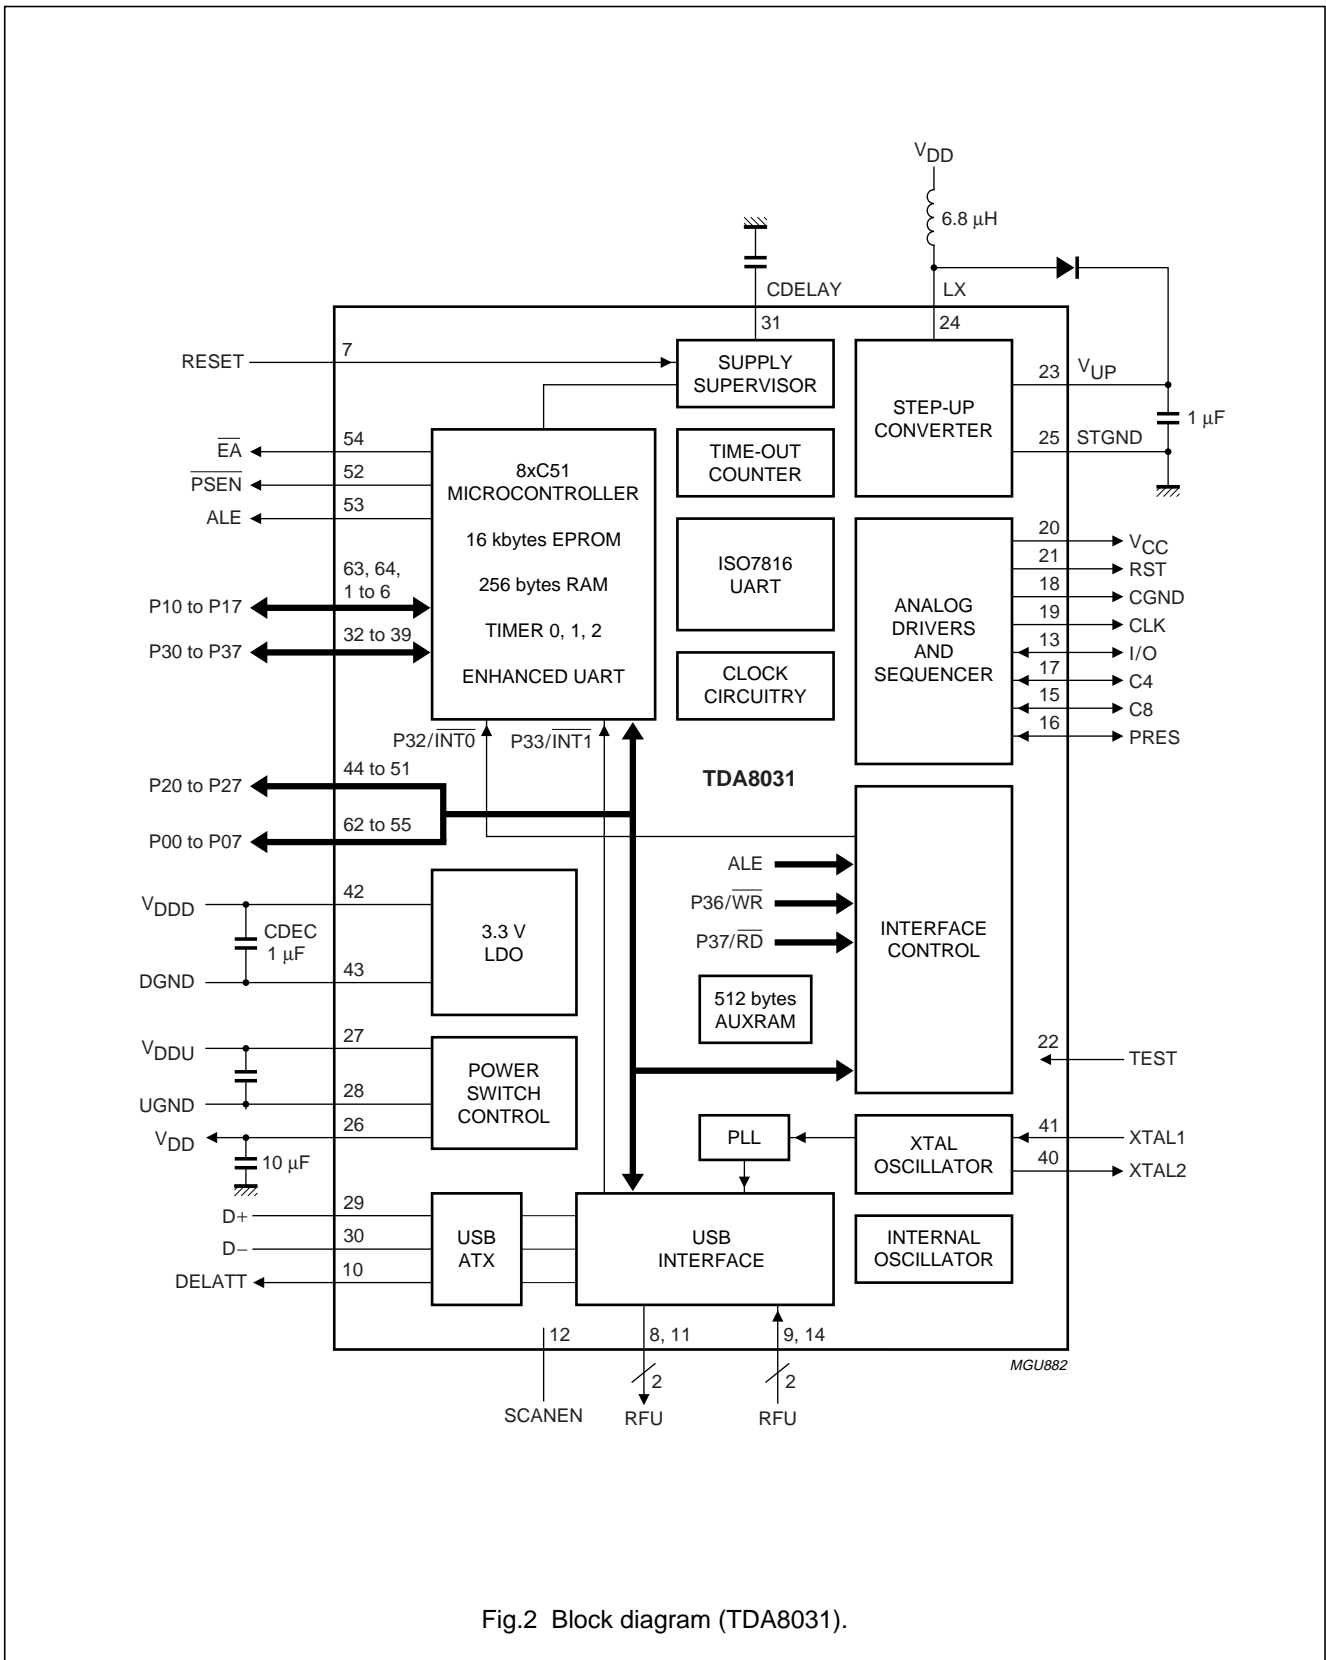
$V_{DD}$

6.8 μH

CDELAY

LX

31

24

RESET

7

SUPPLY SUPERVISOR

STEP-UP CONVERTER

23 $V_{UP}$

1 μF

25 STGND

$\overline{EA}$

54

$\overline{PSEN}$

52

ALE

53

8xC51 MICROCONTROLLER

16 kbytes EPROM

256 bytes RAM

TIMER 0, 1, 2

ENHANCED UART

TIME-OUT COUNTER

ISO7816 UART

CLOCK CIRCUITRY

63, 64, 1 to 6

P10 to P17

32 to 39

P30 to P37

ANALOG DRIVERS AND SEQUENCER

20 $V_{CC}$

21 RST

18 CGND

19 CLK

13 I/O

17 C4

15 C8

16 PRES

P32/$\overline{INT0}$

P33/$\overline{INT1}$

TDA8031

P20 to P27

44 to 51

P00 to P07

62 to 55

ALE

P36/$\overline{WR}$

P37/$\overline{RD}$

INTERFACE CONTROL

$V_{DDD}$

42

CDEC 1 μF

3.3 V LDO

DGND

43

512 bytes AUXRAM

$V_{DDU}$

27

POWER SWITCH CONTROL

22

TEST

UGND

28

$V_{DD}$

26

10 μF

PLL

XTAL OSCILLATOR

41 XTAL1

40 XTAL2

D+

29

D−

30

DELATT

10

USB ATX

USB INTERFACE

INTERNAL OSCILLATOR

12

8, 11

9, 14

2

2

SCANEN

RFU

RFU

MGU882

Fig.2 Block diagram (TDA8031).